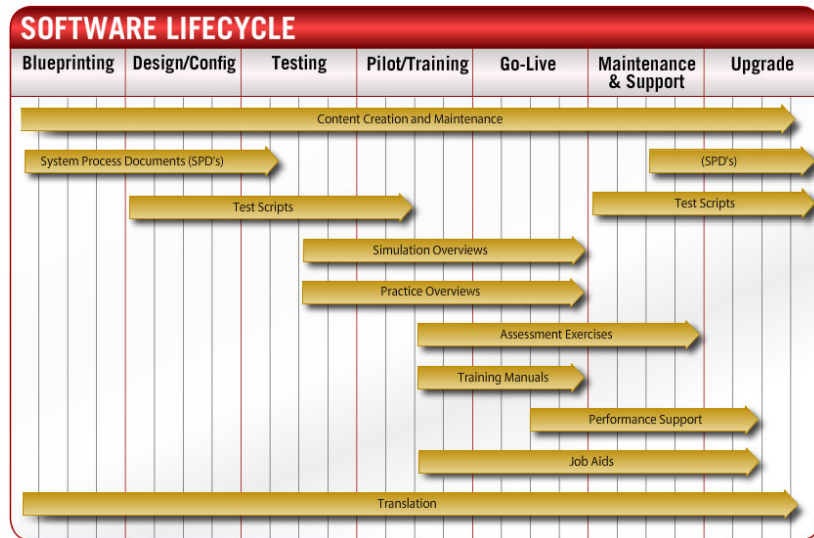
SOFTWARE LIFECYCLE

| Blueprinting | Design/Config | Testing | Pilot/Training | Go-Live | Maintenance & Support | Upgrade |
|---|---|---|---|---|---|---|

Content Creation and Maintenance

System Process Documents (SPD's)

(SPD's)

Test Scripts

Test Scripts

Simulation Overviews

Practice Overviews

Assessment Exercises

Training Manuals

Performance Support

Job Aids

Translation